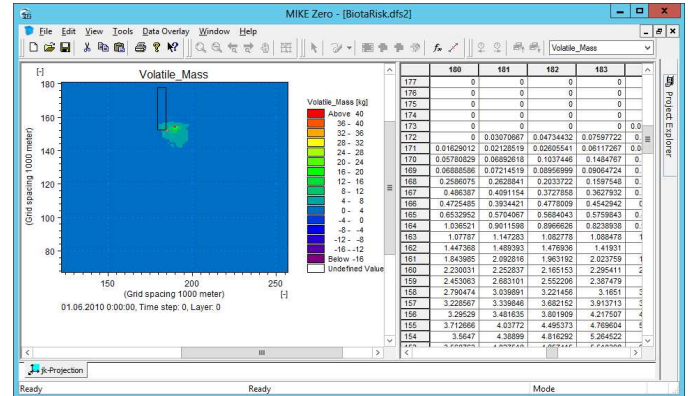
MIKE Zero - [BiotaRisk.dfs2]

File Edit View Tools Data Overlay Window Help

Volatile_Mass

[-]

Volatile_Mass

180
160
140
120
100
80

(Grid spacing 1000 meter)

150 200 250

(Grid spacing 1000 meter) [-]

01.06.2010 0:00:00, Time step: 0, Layer: 0

Volatile_Mass [kg]
Above 40
36 - 40
32 - 36
28 - 32
24 - 28
20 - 24
16 - 20
12 - 16
8 - 12
4 - 8
0 - 4
-4 - 0
-8 - -4
-12 - -8
-16 - -12
Below -16
Undefined Value

| | 180 | 181 | 182 | 183 |
|---|---|---|---|---|
| 177 | 0 | 0 | 0 | 0 |
| 176 | 0 | 0 | 0 | 0 |
| 175 | 0 | 0 | 0 | 0 |
| 174 | 0 | 0 | 0 | 0 |
| 173 | 0 | 0 | 0 | 0 |
| 172 | 0 | 0.03070667 | 0.04734432 | 0.07597722 |
| 171 | 0.01629012 | 0.02128519 | 0.02605541 | 0.06117267 |
| 170 | 0.05780829 | 0.06892618 | 0.1037446 | 0.1484767 |
| 169 | 0.06888586 | 0.07214519 | 0.08956999 | 0.09064724 |
| 168 | 0.2586075 | 0.2628841 | 0.2033722 | 0.1597548 |
| 167 | 0.486387 | 0.4091154 | 0.3727858 | 0.3627932 |
| 166 | 0.4725485 | 0.3934421 | 0.4778009 | 0.4542942 |
| 165 | 0.6532952 | 0.5704067 | 0.5684043 | 0.5759843 |
| 164 | 1.036521 | 0.9011598 | 0.8966626 | 0.8238938 |
| 163 | 1.07787 | 1.147283 | 1.082778 | 1.088478 |
| 162 | 1.447368 | 1.489393 | 1.476936 | 1.41931 |
| 161 | 1.843985 | 2.092816 | 1.963192 | 2.023759 |
| 160 | 2.230031 | 2.252837 | 2.165153 | 2.295411 |
| 159 | 2.453063 | 2.683101 | 2.552206 | 2.387479 |
| 158 | 2.790474 | 3.039891 | 3.221456 | 3.1651 |
| 157 | 3.228567 | 3.339846 | 3.682152 | 3.913713 |
| 156 | 3.29529 | 3.481635 | 3.801909 | 4.217507 |
| 155 | 3.712666 | 4.03772 | 4.495373 | 4.769604 |
| 154 | 3.5647 | 4.38899 | 4.816292 | 5.264522 |

Project Explorer

jk-Projection

Ready Ready Mode